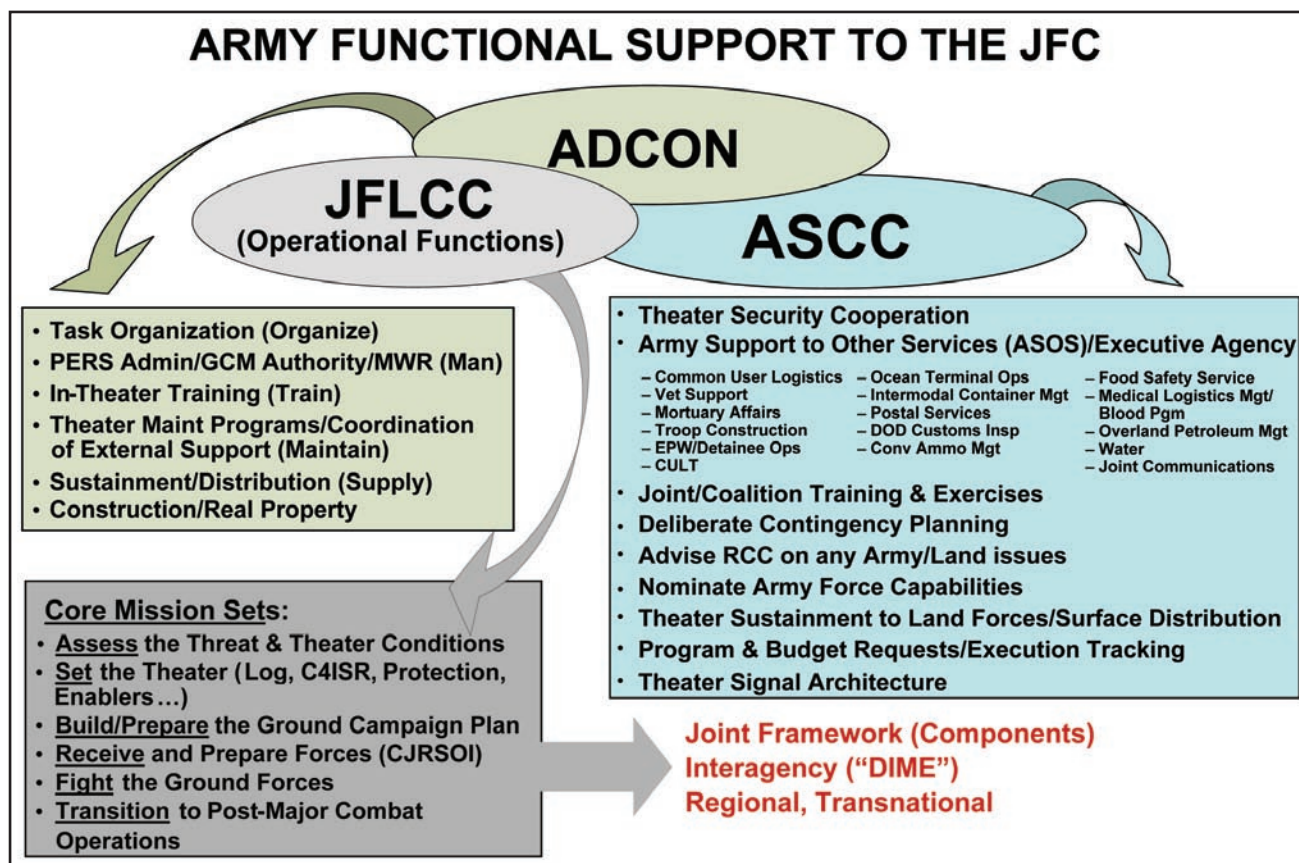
ARMY FUNCTIONAL SUPPORT TO THE JFC

ADCON

JFLCC
(Operational Functions)

ASCC

• Task Organization (Organize)
• PERS Admin/GCM Authority/MWR (Man)
• In-Theater Training (Train)
• Theater Maint Programs/Coordination of External Support (Maintain)
• Sustainment/Distribution (Supply)
• Construction/Real Property

• Theater Security Cooperation
• Army Support to Other Services (ASOS)/Executive Agency

– Common User Logistics
– Vet Support
– Mortuary Affairs
– Troop Construction
– EPW/Detainee Ops
– CULT

– Ocean Terminal Ops
– Intermodal Container Mgt
– Postal Services
– DOD Customs Insp
– Conv Ammo Mgt

– Food Safety Service
– Medical Logistics Mgt/ Blood Pgm
– Overland Petroleum Mgt
– Water
– Joint Communications

• Joint/Coalition Training & Exercises
• Deliberate Contingency Planning
• Advise RCC on any Army/Land issues
• Nominate Army Force Capabilities
• Theater Sustainment to Land Forces/Surface Distribution
• Program & Budget Requests/Execution Tracking
• Theater Signal Architecture

Core Mission Sets:
• Assess the Threat & Theater Conditions
• Set the Theater (Log, C4ISR, Protection, Enablers…)
• Build/Prepare the Ground Campaign Plan
• Receive and Prepare Forces (CJRSOI)
• Fight the Ground Forces
• Transition to Post-Major Combat Operations

Joint Framework (Components)
Interagency ("DIME")
Regional, Transnational